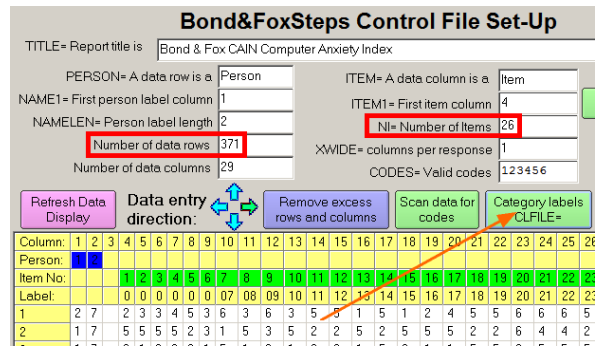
Bond&FoxSteps Control File Set-Up

TITLE= Report title is | Bond & Fox CAIN Computer Anxiety Index

PERSON= A data row is a | Person
NAME1= First person label column | 1
NAMELEN= Person label length | 2
Number of data rows | 371
Number of data columns | 29

ITEM= A data column is a | Item
ITEM1= First item column | 4
NI= Number of Items | 26
XWIDE= columns per response | 1
CODES= Valid codes | 123456

Refresh Data Display
Data entry direction:
Remove excess rows and columns
Scan data for codes
Category labels CLFILE=

| Column: | 1 | 2 | 3 | 4 | 5 | 6 | 7 | 8 | 9 | 10 | 11 | 12 | 13 | 14 | 15 | 16 | 17 | 18 | 19 | 20 | 21 | 22 | 23 | 24 | 25 | 26 |
|---|---|---|---|---|---|---|---|---|---|---|---|---|---|---|---|---|---|---|---|---|---|---|---|---|---|---|
| Person: | 1 | 2 | | | | | | | | | | | | | | | | | | | | | | | | |
| Item No: | | | | 1 | 2 | 3 | 4 | 5 | 6 | 7 | 8 | 9 | 10 | 11 | 12 | 13 | 14 | 15 | 16 | 17 | 18 | 19 | 20 | 21 | 22 | 23 |
| Label: | | | | 0 | 0 | 0 | 0 | 0 | 0 | 07 | 08 | 09 | 10 | 11 | 12 | 13 | 14 | 15 | 16 | 17 | 18 | 19 | 20 | 21 | 22 | 23 |
| 1 | 2 | 7 | | 2 | 3 | 3 | 4 | 5 | 3 | 6 | 3 | 6 | 3 | 5 | 5 | 1 | 5 | 1 | 2 | 4 | 5 | 5 | 6 | 6 | 6 | 5 |
| 2 | 1 | 7 | | 5 | 5 | 5 | 5 | 2 | 3 | 1 | 5 | 3 | 5 | 2 | 2 | 5 | 2 | 5 | 5 | 5 | 2 | 2 | 6 | 4 | 4 | 2 |